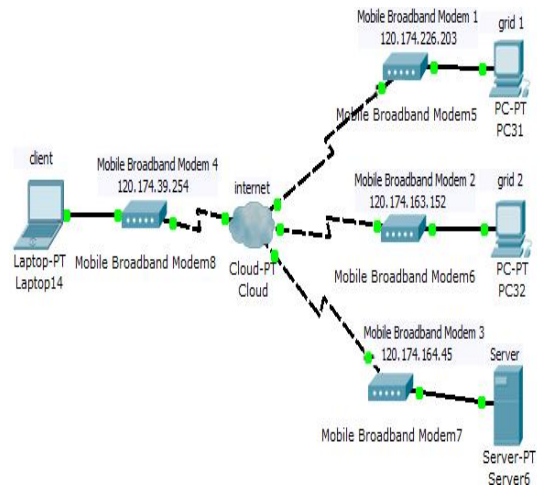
Mobile Broadband Modem 1
120.174.226.203
grid 1
Mobile Broadband Modem5
PC-PT
PC31
client
Mobile Broadband Modem 4
120.174.39.254
internet
Mobile Broadband Modem 2
120.174.163.152
grid 2
Laptop-PT
Laptop14
Mobile Broadband Modem8
Cloud-PT
Cloud
Mobile Broadband Modem6
PC-PT
PC32
Mobile Broadband Modem 3
120.174.164.45
Server
Mobile Broadband Modem7
Server-PT
Server6